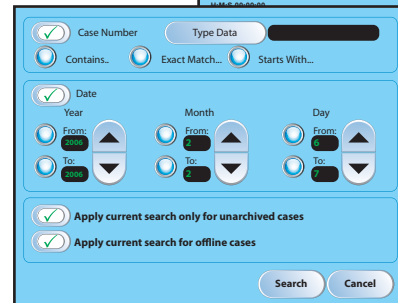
H:M:S 00:00:00

Case Number
Type Data

Contains..
Exact Match...
Starts With...

Date

Year
From:
2006
To:
2006

Month
From:
2
To:
2

Day
From:
6
To:
7

Apply current search only for unarchived cases

Apply current search for offline cases

Search
Cancel